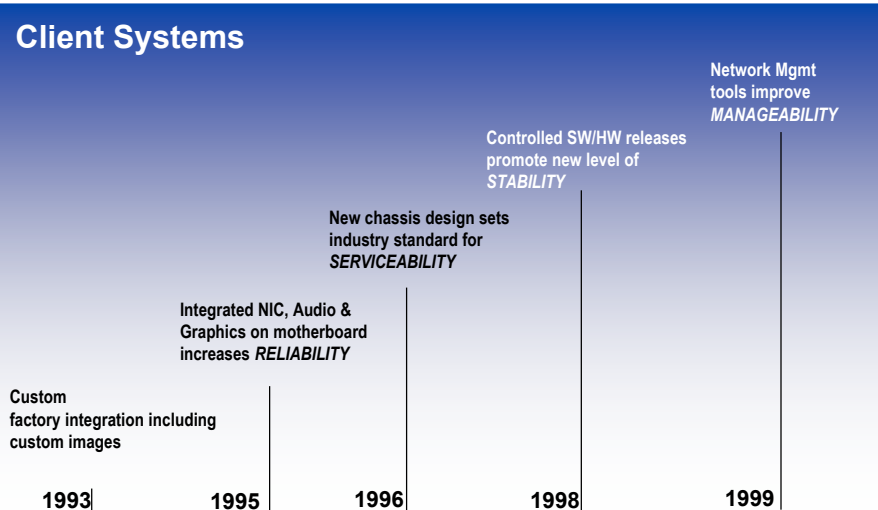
Client Systems

Network Mgmt tools improve *MANAGEABILITY*

Controlled SW/HW releases promote new level of *STABILITY*

New chassis design sets industry standard for *SERVICEABILITY*

Integrated NIC, Audio & Graphics on motherboard increases *RELIABILITY*

Custom factory integration including custom images

1993

1995

1996

1998

1999